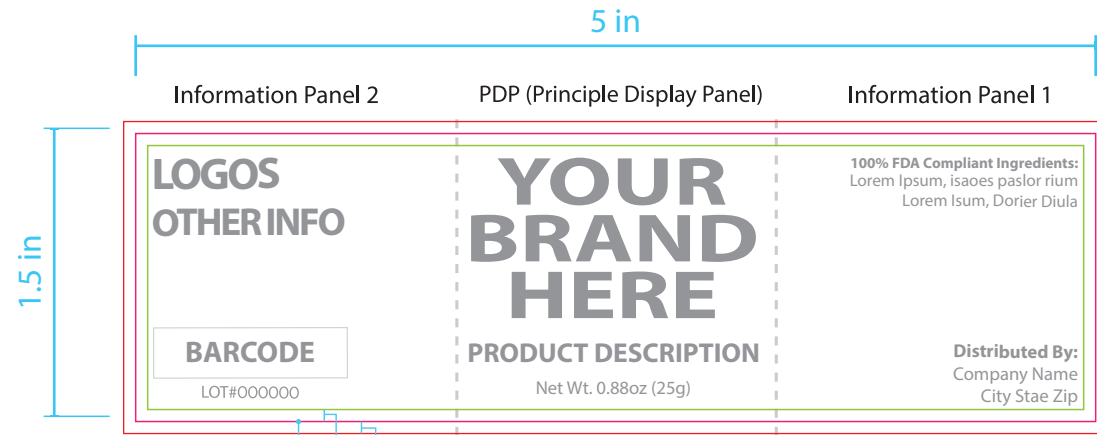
5 in

1.5 in

Information Panel 2

PDP (Principle Display Panel)

Information Panel 1

LOGOS
OTHER INFO

BARCODE

LOT#000000

YOUR BRAND HERE

PRODUCT DESCRIPTION

Net Wt. 0.88oz (25g)

100% FDA Compliant Ingredients:
Lorem Ipsum, isaoes paslor rium
Lorem Isum, Dorier Diula

Distributed By:
Company Name
City Stae Zip